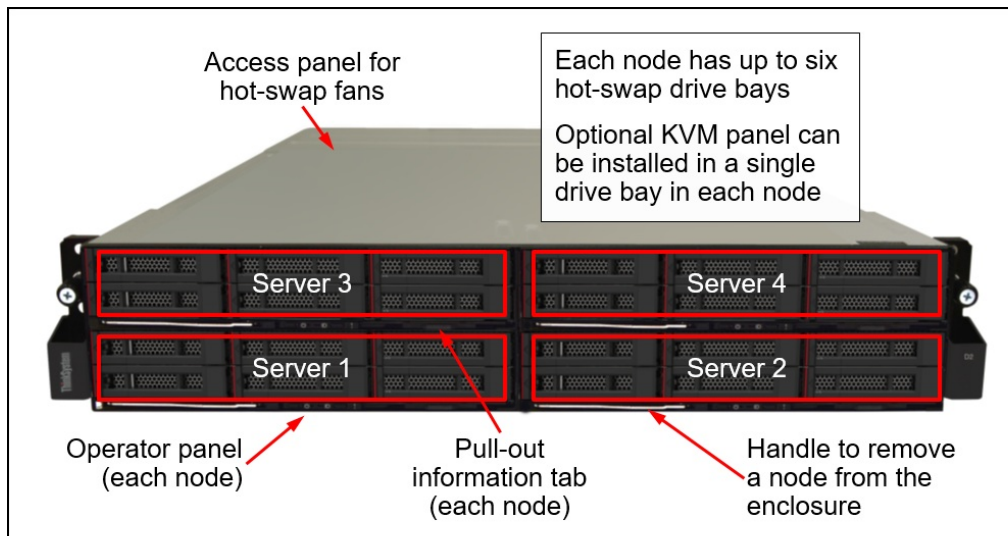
Access panel for hot-swap fans

Each node has up to six hot-swap drive bays

Optional KVM panel can be installed in a single drive bay in each node

Server 3

Server 4

Server 1

Server 2

ThinkSystem

Operator panel (each node)

Pull-out information tab (each node)

Handle to remove a node from the enclosure